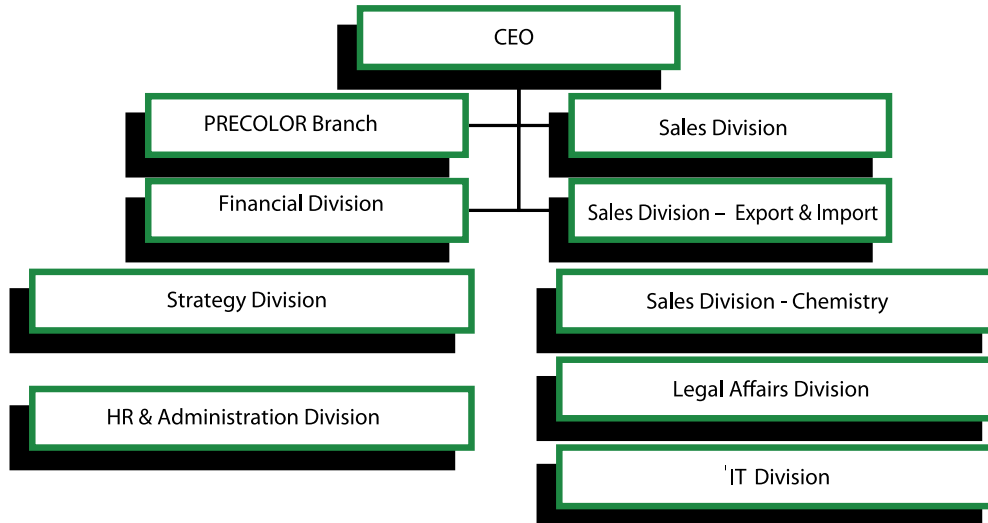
CEO

PRECOLOR Branch

Sales Division

Financial Division

Sales Division – Export & Import

Strategy Division

Sales Division - Chemistry

HR & Administration Division

Legal Affairs Division

IT Division